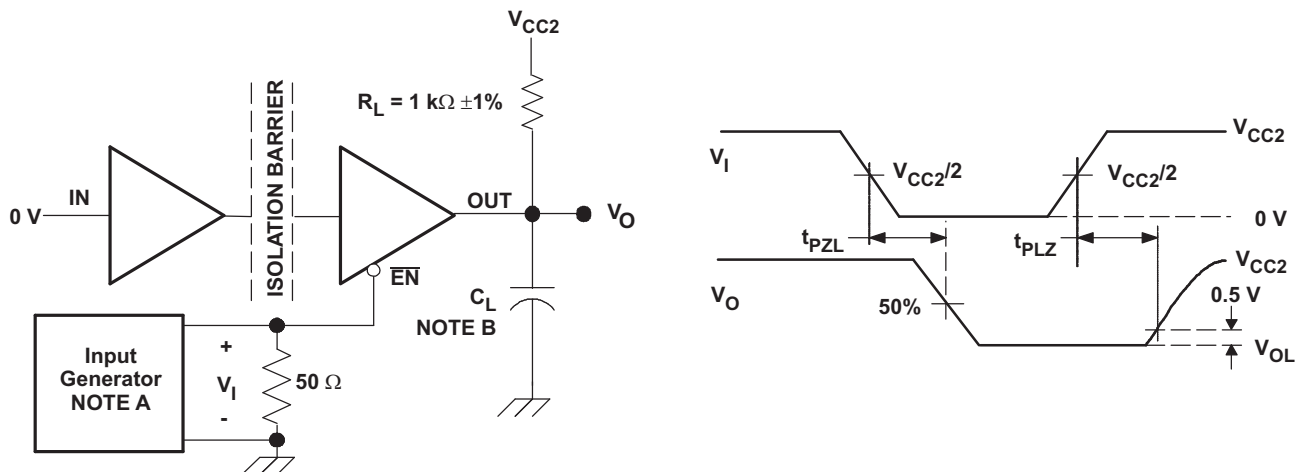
$V_{CC2}$

$R_L = 1\ k\Omega \pm 1\%$

ISOLATION BARRIER

0 V IN

OUT

$V_O$

$\overline{EN}$

$C_L$
NOTE B

Input Generator NOTE A

+
$V_I$
-

$50\ \Omega$

$V_I$

$V_{CC2}/2$

$V_{CC2}/2$

$V_{CC2}$

0 V

$t_{PZL}$

$t_{PLZ}$

$V_O$

50%

$V_{CC2}$

0.5 V

$V_{OL}$